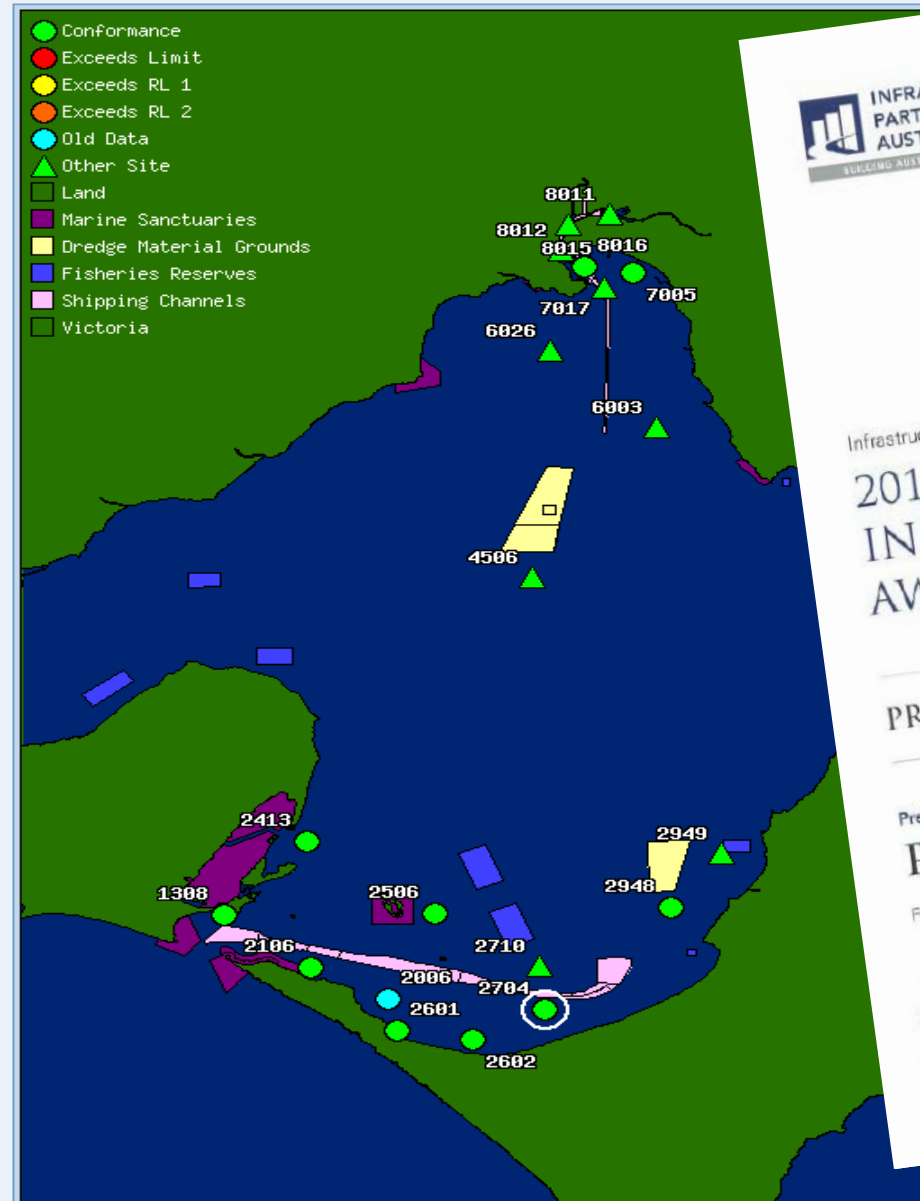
Conformance
Exceeds Limit
Exceeds RL 1
Exceeds RL 2
Old Data
Other Site
Land
Marine Sanctuaries
Dredge Material Grounds
Fisheries Reserves
Shipping Channels
Victoria

8011
8012
8015
8016
7017
7005
6026
6003
4506
2413
2949
1308
2506
2948
2106
2710
2006
2704
2601
2602

INFRA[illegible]
PART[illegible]
AUST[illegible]

Infrastru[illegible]
201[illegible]
IN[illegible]
AW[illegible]

PR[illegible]

Pre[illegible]
F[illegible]
F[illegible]